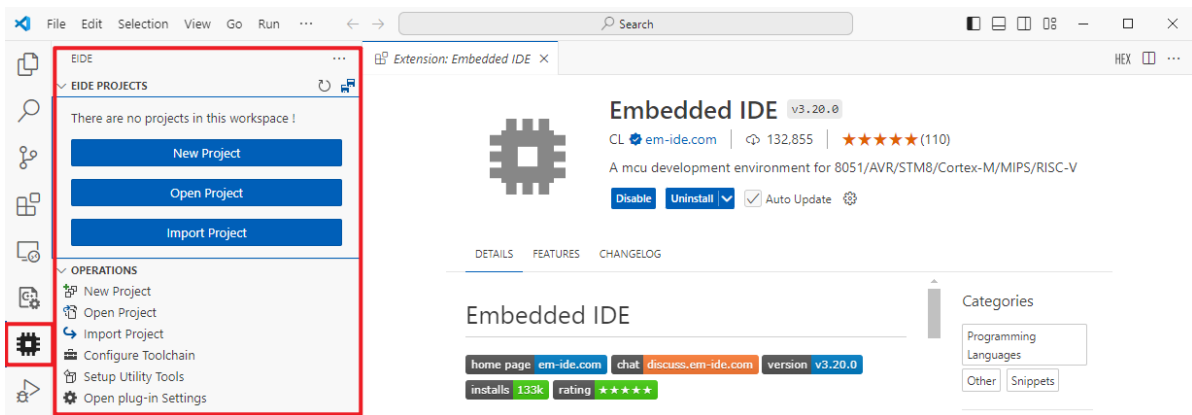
File Edit Selection View Go Run ···

Search

EIDE ···

EIDE PROJECTS

There are no projects in this workspace !

New Project

Open Project

Import Project

OPERATIONS

New Project

Open Project

Import Project

Configure Toolchain

Setup Utility Tools

Open plug-in Settings

Extension: Embedded IDE ×

HEX ···

Embedded IDE v3.20.0

CL em-ide.com | 132,855 | ★★★★★ (110)

A mcu development environment for 8051/AVR/STM8/Cortex-M/MIPS/RISC-V

Disable Uninstall Auto Update

DETAILS FEATURES CHANGELOG

Embedded IDE

home page em-ide.com chat discuss.em-ide.com version v3.20.0

installs 133k rating ★★★★★

Categories

Programming Languages

Other Snippets